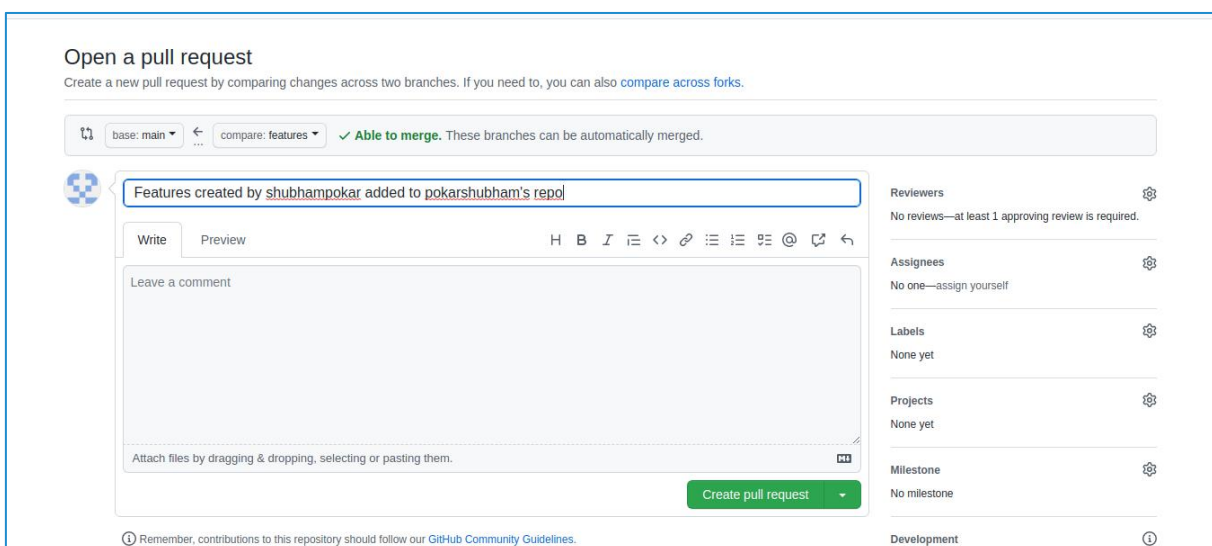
Open a pull request

Create a new pull request by comparing changes across two branches. If you need to, you can also compare across forks.

base: main ▾ ← compare: features ▾ ✓ Able to merge. These branches can be automatically merged.

Features created by shubhampokar added to pokarshubham's repo

Write Preview

H B I

Leave a comment

Attach files by dragging & dropping, selecting or pasting them.

Create pull request ▾

Remember, contributions to this repository should follow our GitHub Community Guidelines.

Reviewers
No reviews—at least 1 approving review is required.

Assignees
No one—assign yourself

Labels
None yet

Projects
None yet

Milestone
No milestone

Development